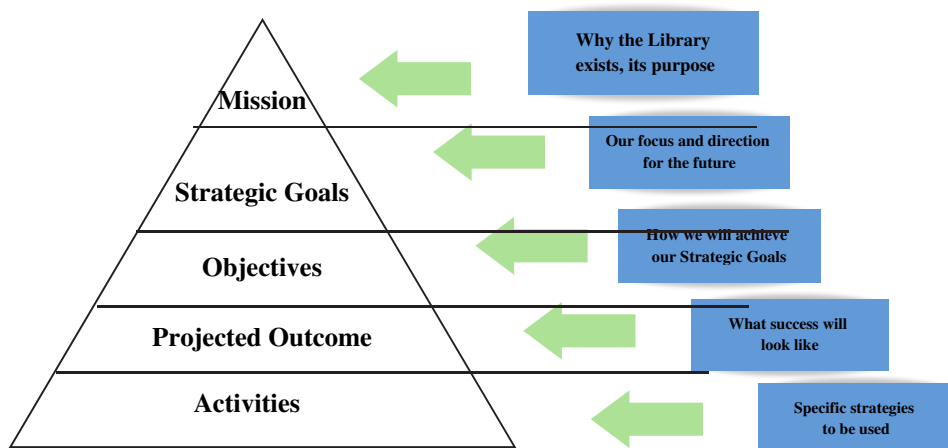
Why the Library exists, its purpose

Mission

Our focus and direction for the future

Strategic Goals

How we will achieve our Strategic Goals

Objectives

What success will look like

Projected Outcome

Activities

Specific strategies to be used